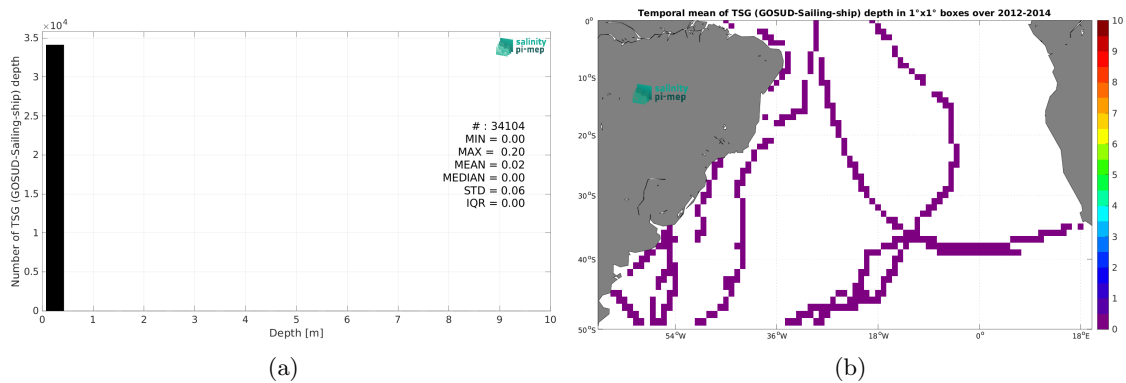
$\times 10^4$
3.5
3
2.5
2
1.5
1
0.5
0
Number of TSG (GOSUD-Sailing-ship) depth
salinity pi-mep
# : 34104
MIN = 0.00
MAX = 0.20
MEAN = 0.02
MEDIAN = 0.00
STD = 0.06
IQR = 0.00
0 1 2 3 4 5 6 7 8 9 10
Depth [m]
(a)

Temporal mean of TSG (GOSUD-Sailing-ship) depth in 1°x1° boxes over 2012-2014
0°
10°S
20°S
30°S
40°S
50°S
salinity pi-mep
54°W 36°W 18°W 0° 18°E
10
9
8
7
6
5
4
3
2
1
0
(b)